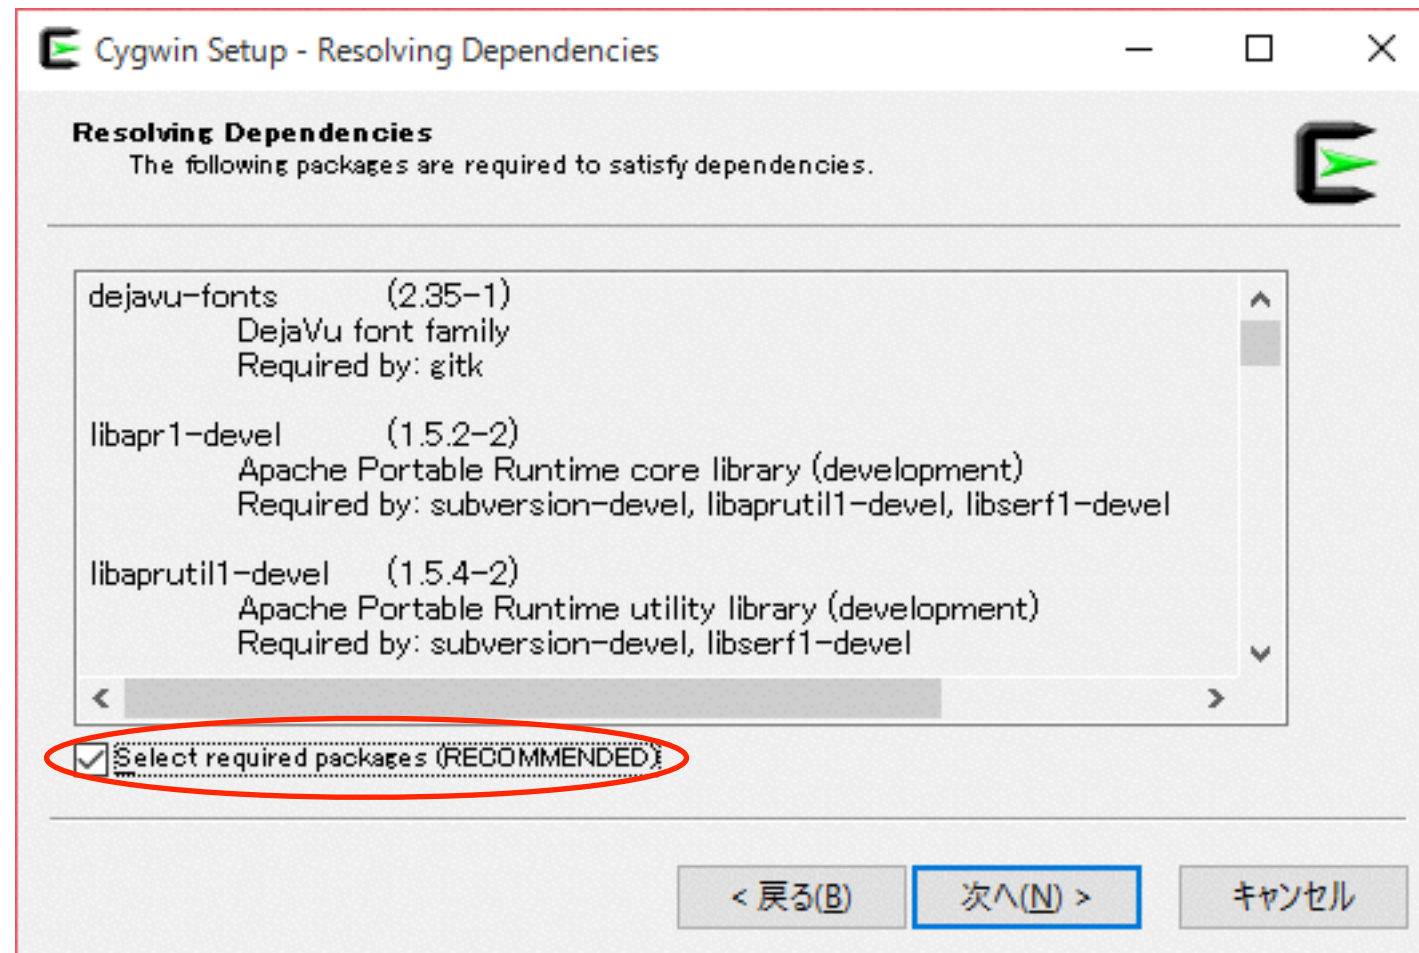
Cygwin Setup - Resolving Dependencies

Resolving Dependencies
The following packages are required to satisfy dependencies.

dejavu-fonts (2.35-1)
DejaVu font family
Required by: gitk

libapr1-devel (1.5.2-2)
Apache Portable Runtime core library (development)
Required by: subversion-devel, libaprutil1-devel, libserf1-devel

libaprutil1-devel (1.5.4-2)
Apache Portable Runtime utility library (development)
Required by: subversion-devel, libserf1-devel

Select required packages (RECOMMENDED)

< 戻る(B) 次へ(N) > キャンセル